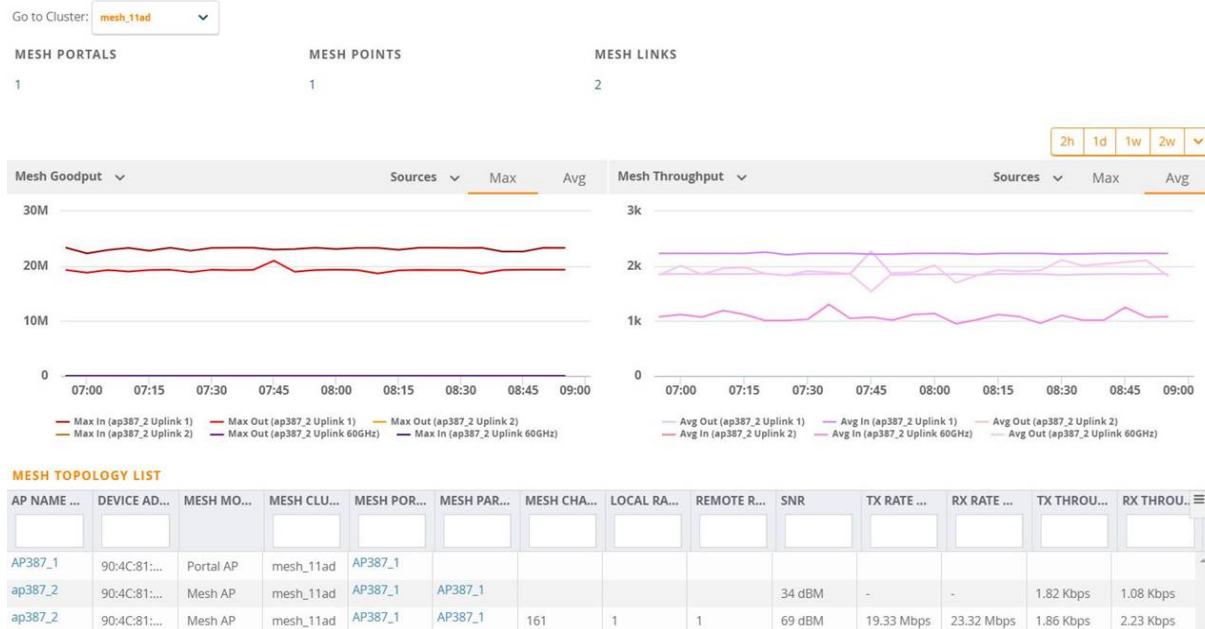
Go to Cluster: mesh_11ad

MESH PORTALS
1

MESH POINTS
1

MESH LINKS
2

2h 1d 1w 2w

Mesh Goodput Sources Max Avg

30M
20M
10M
0
07:00 07:15 07:30 07:45 08:00 08:15 08:30 08:45 09:00

Max In (ap387_2 Uplink 1) Max Out (ap387_2 Uplink 1) Max Out (ap387_2 Uplink 2) Max In (ap387_2 Uplink 2) Max Out (ap387_2 Uplink 60GHz) Max In (ap387_2 Uplink 60GHz)

Mesh Throughput Sources Max Avg

3k
2k
1k
0
07:00 07:15 07:30 07:45 08:00 08:15 08:30 08:45 09:00

Avg Out (ap387_2 Uplink 1) Avg In (ap387_2 Uplink 1) Avg Out (ap387_2 Uplink 2) Avg In (ap387_2 Uplink 2) Avg In (ap387_2 Uplink 60GHz) Avg Out (ap387_2 Uplink 60GHz)

MESH TOPOLOGY LIST

| AP NAME ... | DEVICE AD... | MESH MO... | MESH CLU... | MESH POR... | MESH PAR... | MESH CHA... | LOCAL RA... | REMOTE R... | SNR | TX RATE ... | RX RATE ... | TX THROU... | RX THROU... |
|---|---|---|---|---|---|---|---|---|---|---|---|---|---|
| AP387_1 | 90:4C:81:... | Portal AP | mesh_11ad | AP387_1 | | | | | | | | | |
| ap387_2 | 90:4C:81:... | Mesh AP | mesh_11ad | AP387_1 | AP387_1 | | | | 34 dBM | - | - | 1.82 Kbps | 1.08 Kbps |
| ap387_2 | 90:4C:81:... | Mesh AP | mesh_11ad | AP387_1 | AP387_1 | 161 | 1 | 1 | 69 dBM | 19.33 Mbps | 23.32 Mbps | 1.86 Kbps | 2.23 Kbps |